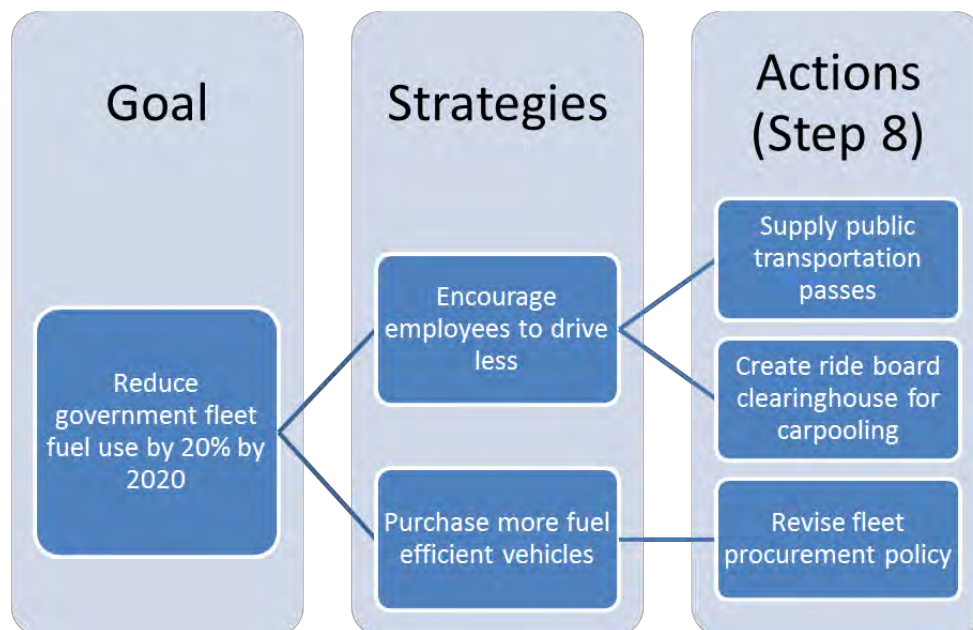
Goal

Reduce government fleet fuel use by 20% by 2020

Strategies

Encourage employees to drive less

Purchase more fuel efficient vehicles

Actions (Step 8)

Supply public transportation passes

Create ride board clearinghouse for carpooling

Revise fleet procurement policy